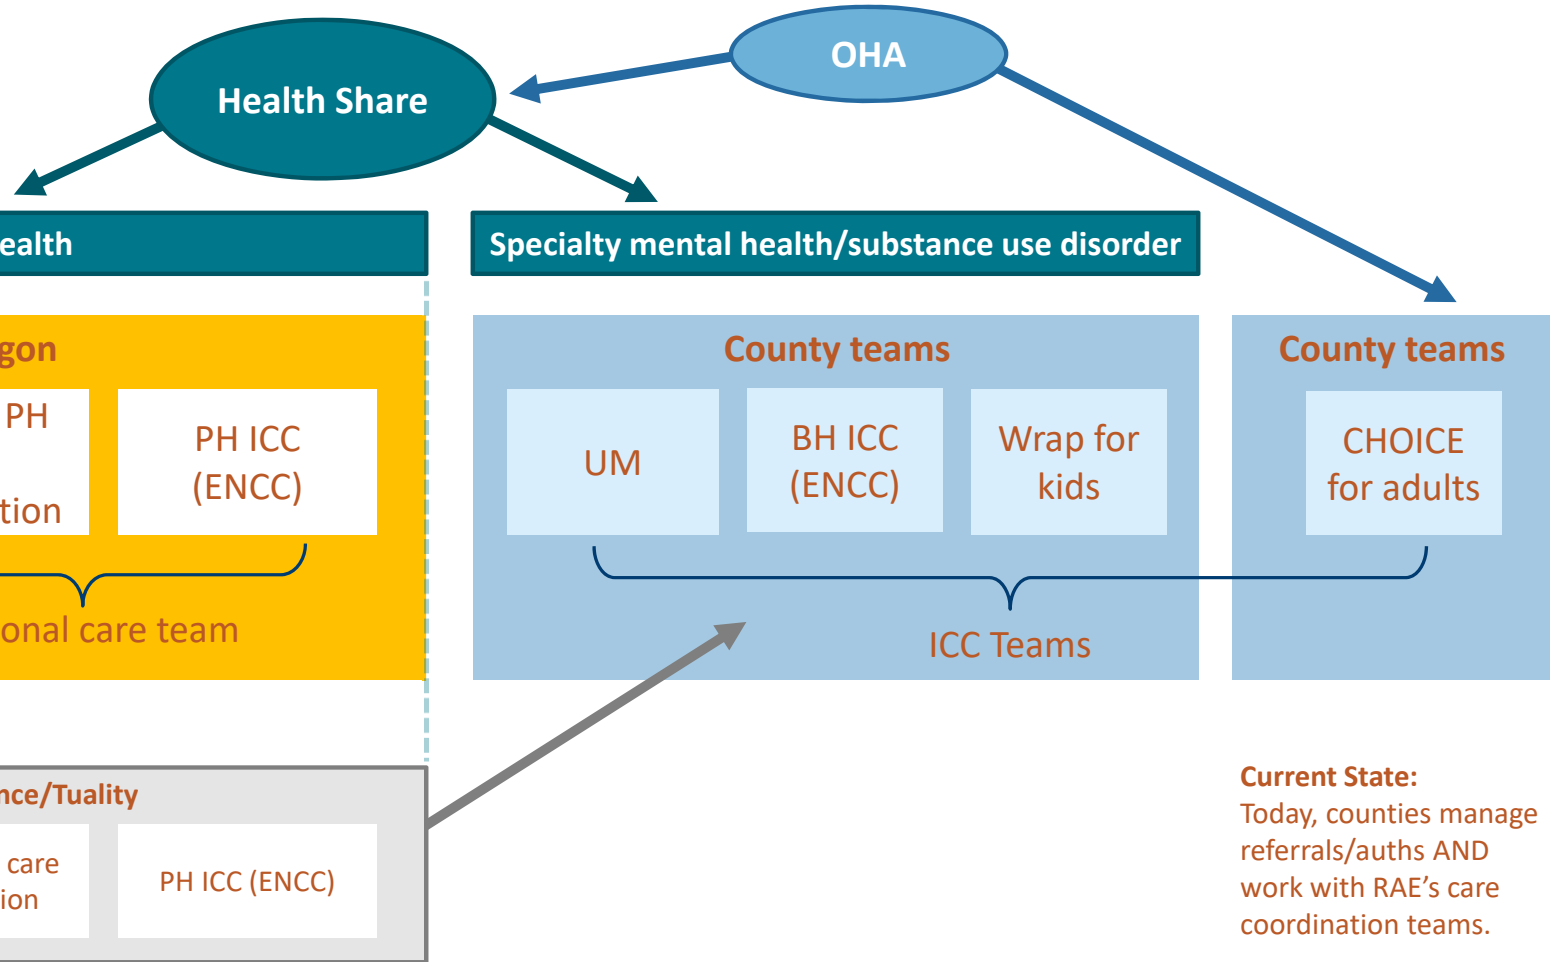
OHA

Health Share

ealth

Specialty mental health/substance use disorder

gon

PH

tion

PH ICC (ENCC)

onal care team

County teams

UM

BH ICC (ENCC)

Wrap for kids

County teams

CHOICE for adults

ICC Teams

nce/Tuality

care
ion

PH ICC (ENCC)

Current State:
Today, counties manage referrals/auths AND work with RAE's care coordination teams.